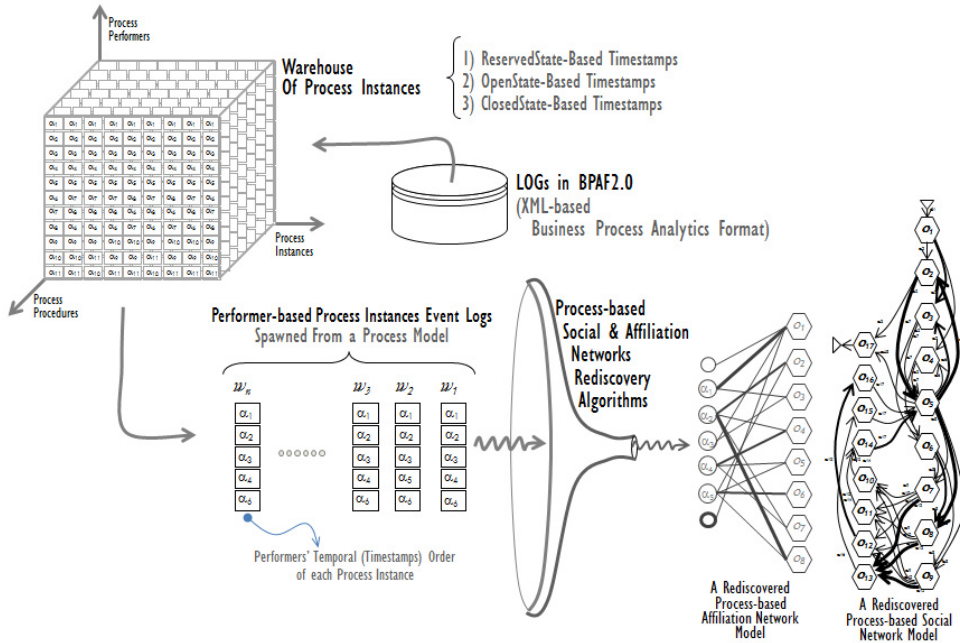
Process Performers

Warehouse Of Process Instances

1) ReservedState-Based Timestamps
2) OpenState-Based Timestamps
3) ClosedState-Based Timestamps

LOGs in BPAF2.0
(XML-based
Business Process Analytics Format)

Process Instances

Process Procedures

Performer-based Process Instances Event Logs
Spawned From a Process Model

$w_n$ $w_3$ $w_2$ $w_1$

$\alpha_1$ $\alpha_2$ $\alpha_3$ $\alpha_4$ $\alpha_6$ ○○○○○○ $\alpha_1$ $\alpha_2$ $\alpha_3$ $\alpha_4$ $\alpha_6$ $\alpha_1$ $\alpha_2$ $\alpha_3$ $\alpha_5$ $\alpha_6$ $\alpha_1$ $\alpha_2$ $\alpha_3$ $\alpha_4$ $\alpha_6$

Performers' Temporal (Timestamps) Order of each Process Instance

Process-based Social & Affiliation Networks Rediscovery Algorithms

$\alpha_1$ $\alpha_2$ $\alpha_3$ $\alpha_4$ $\alpha_5$

$o_1$ $o_2$ $o_3$ $o_4$ $o_5$ $o_6$ $o_7$ $o_8$

A Rediscovered Process-based Affiliation Network Model

$o_1$ $o_2$ $o_3$ $o_4$ $o_5$ $o_6$ $o_7$ $o_8$ $o_9$ $o_{10}$ $o_{11}$ $o_{12}$ $o_{13}$ $o_{14}$ $o_{15}$ $o_{16}$ $o_{17}$

A Rediscovered Process-based Social Network Model